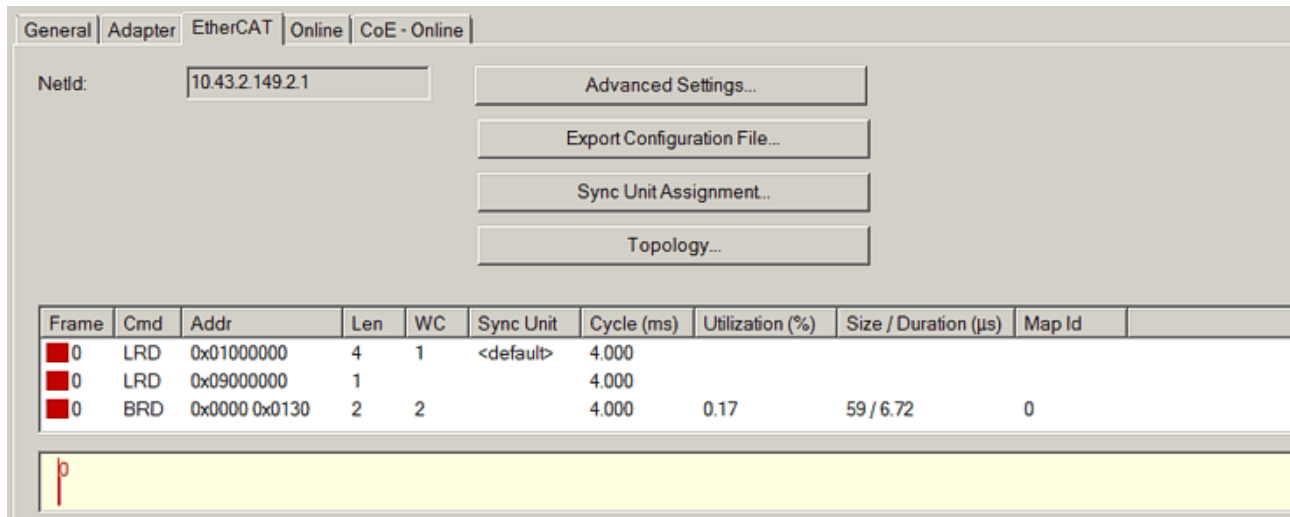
General | Adapter | EtherCAT | Online | CoE - Online

NetId: 10.43.2.149.2.1

Advanced Settings...

Export Configuration File...

Sync Unit Assignment...

Topology...

| Frame | Cmd | Addr | Len | WC | Sync Unit | Cycle (ms) | Utilization (%) | Size / Duration (µs) | Map Id |
|---|---|---|---|---|---|---|---|---|---|
| 0 | LRD | 0x01000000 | 4 | 1 | <default> | 4.000 | | | |
| 0 | LRD | 0x09000000 | 1 | | | 4.000 | | | |
| 0 | BRD | 0x0000 0x0130 | 2 | 2 | | 4.000 | 0.17 | 59 / 6.72 | 0 |

0